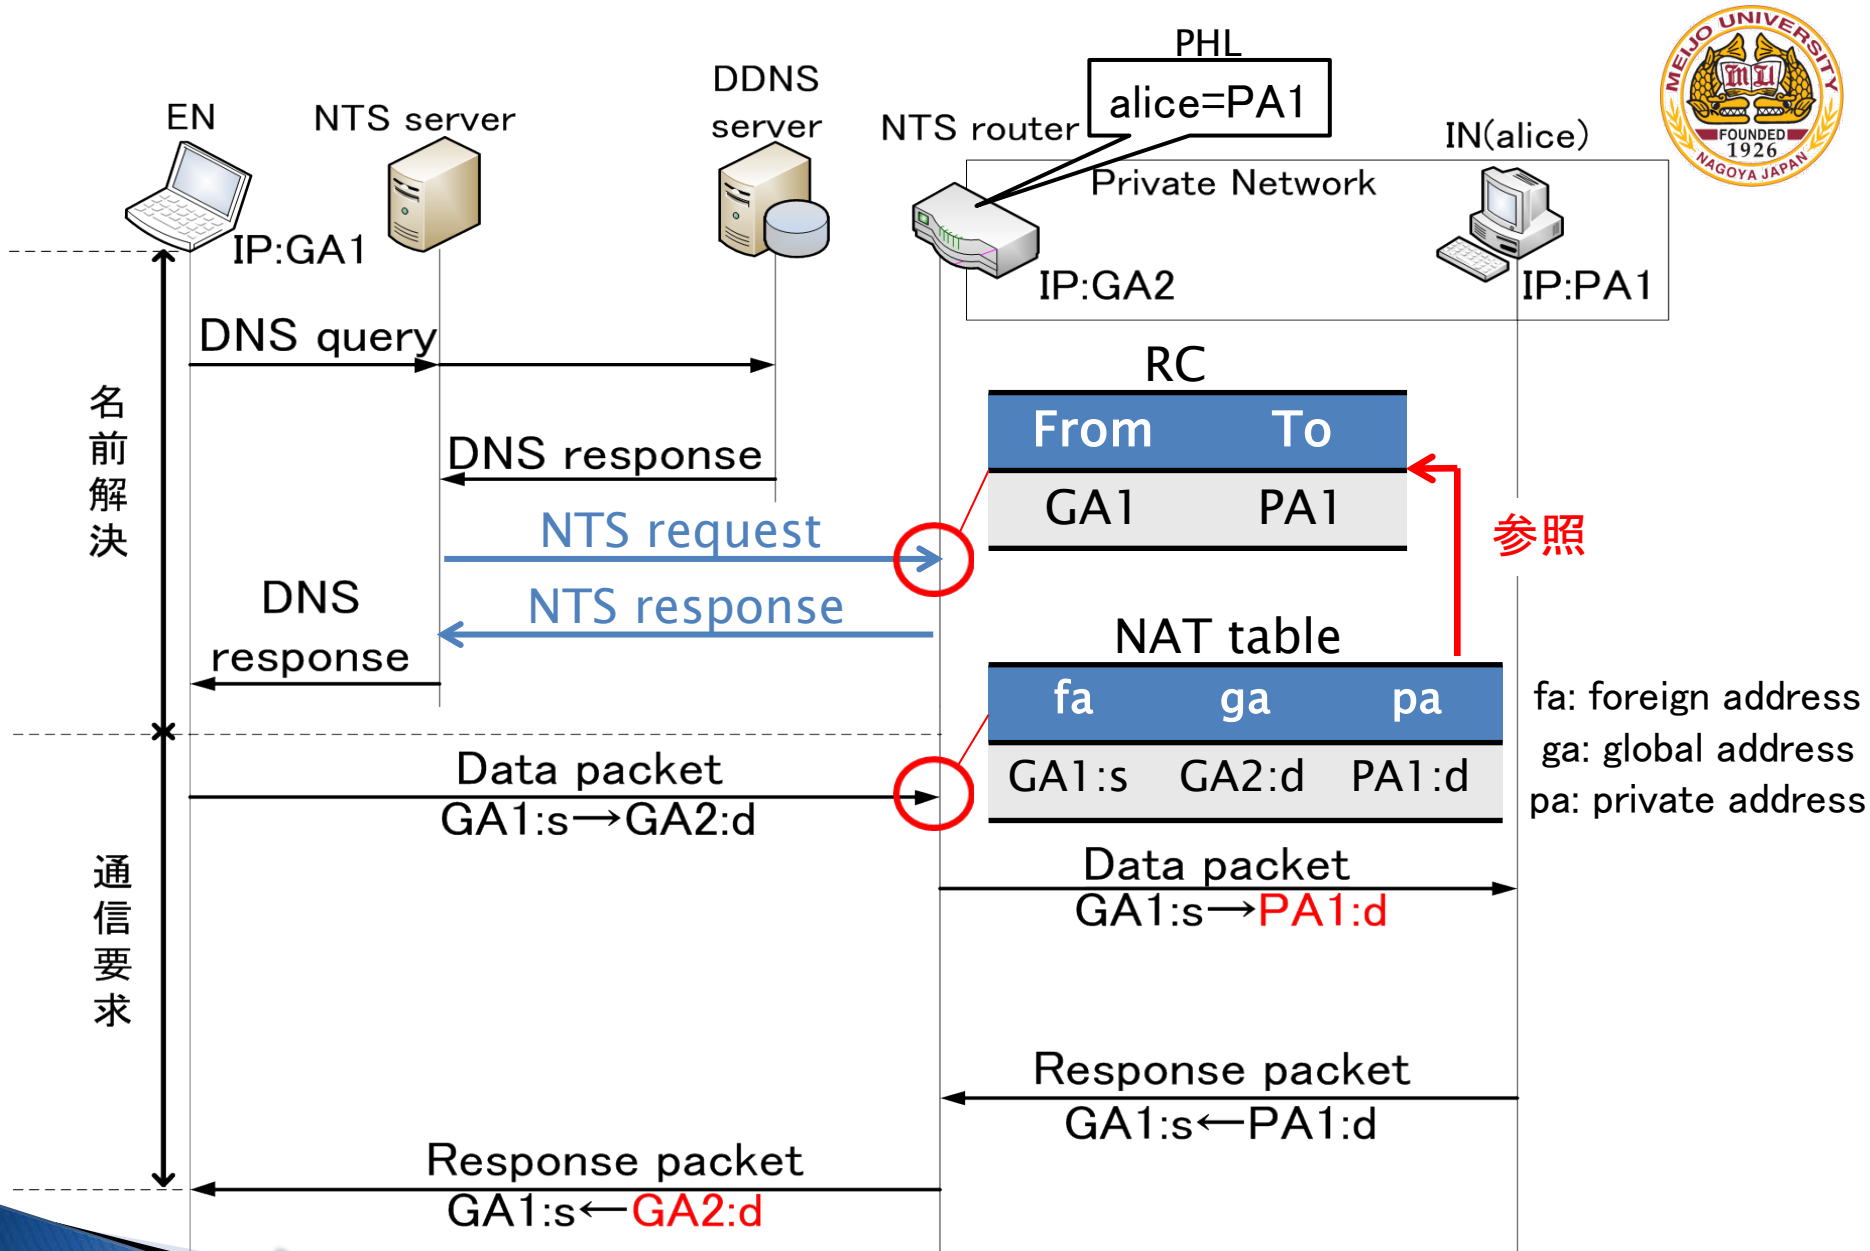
EN

NTS server

DDNS server

NTS router

PHL

alice=PA1

IN(alice)

MEIJO UNIVERSITY FOUNDED 1926 NAGOYA JAPAN

Private Network

IP:GA1

IP:GA2

IP:PA1

名前解決

DNS query

DNS response

NTS request

NTS response

DNS response

RC

| From | To |
|---|---|
| GA1 | PA1 |

参照

NAT table

| fa | ga | pa |
|---|---|---|
| GA1:s | GA2:d | PA1:d |

fa: foreign address
ga: global address
pa: private address

Data packet
GA1:s→GA2:d

通信要求

Data packet
GA1:s→PA1:d

Response packet
GA1:s←PA1:d

Response packet
GA1:s←GA2:d